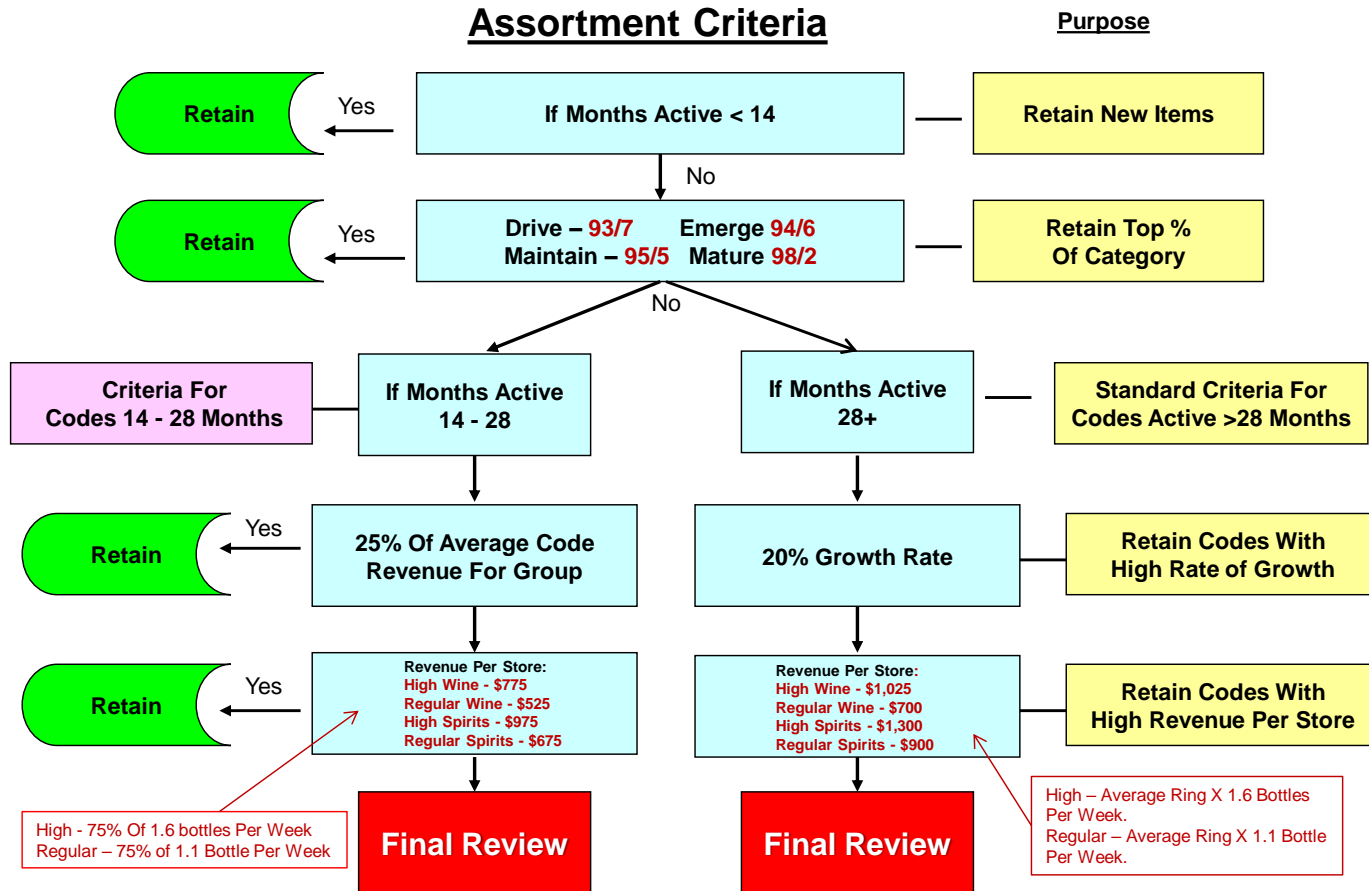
Assortment Criteria

Purpose

Retain

Yes

If Months Active < 14

Retain New Items

No

Retain

Yes

Drive – 93/7 Emerge 94/6
Maintain – 95/5 Mature 98/2

Retain Top %
Of Category

No

Criteria For
Codes 14 - 28 Months

If Months Active
14 - 28

If Months Active
28+

Standard Criteria For
Codes Active >28 Months

Retain

Yes

25% Of Average Code
Revenue For Group

20% Growth Rate

Retain Codes With
High Rate of Growth

Retain

Yes

Revenue Per Store:
High Wine - $775
Regular Wine - $525
High Spirits - $975
Regular Spirits - $675

Revenue Per Store:
High Wine - $1,025
Regular Wine - $700
High Spirits - $1,300
Regular Spirits - $900

Retain Codes With
High Revenue Per Store

High - 75% Of 1.6 bottles Per Week
Regular – 75% of 1.1 Bottle Per Week

Final Review

Final Review

High – Average Ring X 1.6 Bottles Per Week.
Regular – Average Ring X 1.1 Bottle Per Week.